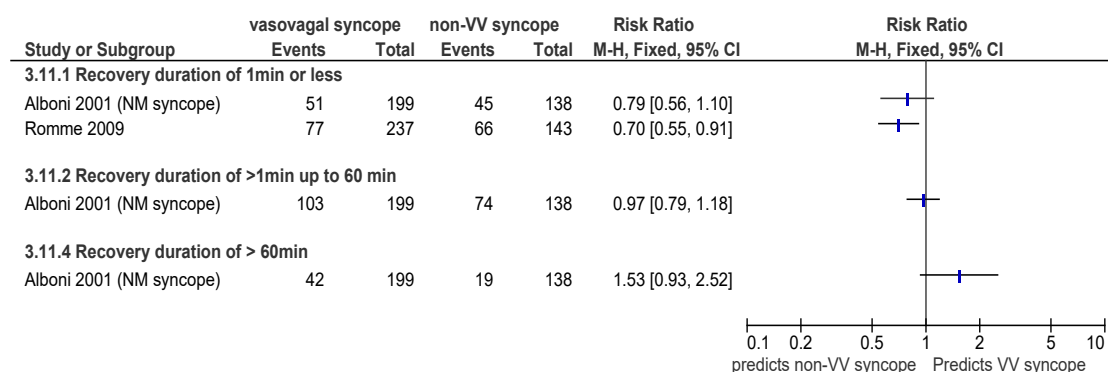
| Study or Subgroup | vasovagal syncope Events | vasovagal syncope Total | non-VV syncope Events | non-VV syncope Total | Risk Ratio M-H, Fixed, 95% CI | Risk Ratio M-H, Fixed, 95% CI |
|---|---|---|---|---|---|---|
| 3.11.1 Recovery duration of 1min or less | | | | | | |
| Alboni 2001 (NM syncope) | 51 | 199 | 45 | 138 | 0.79 [0.56, 1.10] | |
| Romme 2009 | 77 | 237 | 66 | 143 | 0.70 [0.55, 0.91] | |
| 3.11.2 Recovery duration of >1min up to 60 min | | | | | | |
| Alboni 2001 (NM syncope) | 103 | 199 | 74 | 138 | 0.97 [0.79, 1.18] | |
| 3.11.4 Recovery duration of > 60min | | | | | | |
| Alboni 2001 (NM syncope) | 42 | 199 | 19 | 138 | 1.53 [0.93, 2.52] | |

0.1 0.2 0.5 1 2 5 10
predicts non-VV syncope Predicts VV syncope